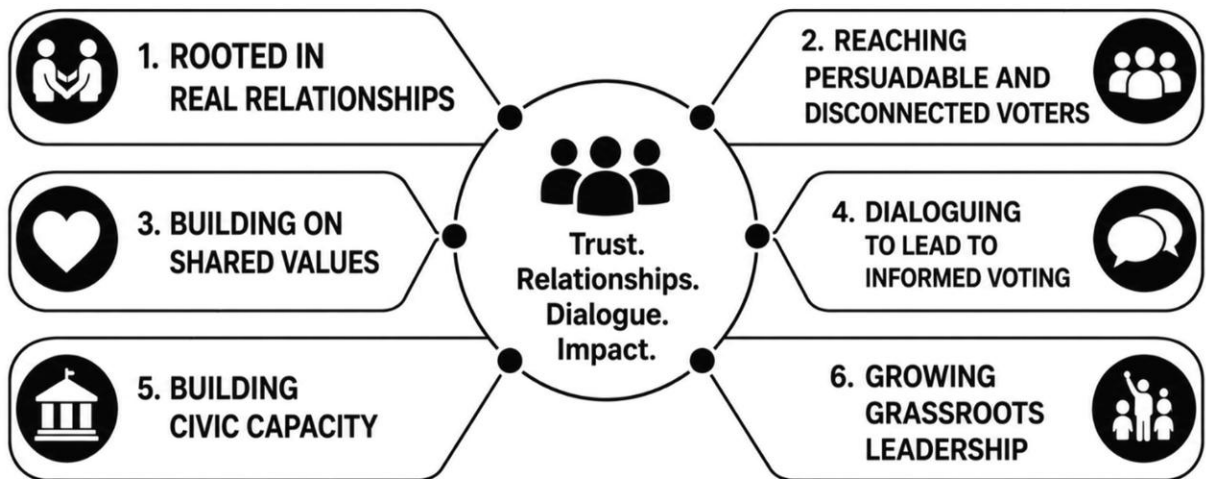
1. ROOTED IN REAL RELATIONSHIPS

2. REACHING PERSUADABLE AND DISCONNECTED VOTERS

Trust. Relationships. Dialogue. Impact.

3. BUILDING ON SHARED VALUES

4. DIALOGUING TO LEAD TO INFORMED VOTING

5. BUILDING CIVIC CAPACITY

6. GROWING GRASSROOTS LEADERSHIP